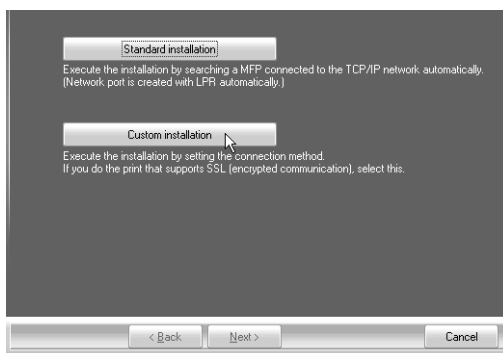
Standard installation

Execute the installation by searching a MFP connected to the TCP/IP network automatically. (Network port is created with LPR automatically.)

Custom installation

Execute the installation by setting the connection method. If you do the print that supports SSL (encrypted communication), select this.

< Back

Next >

Cancel